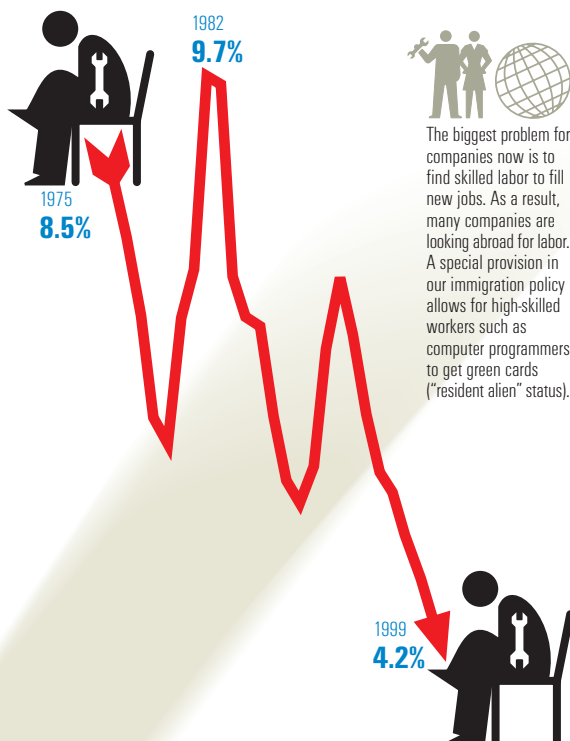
1982
9.7%

1975
8.5%

The biggest problem for companies now is to find skilled labor to fill new jobs. As a result, many companies are looking abroad for labor. A special provision in our immigration policy allows for high-skilled workers such as computer programmers to get green cards ("resident alien" status).

1999
4.2%